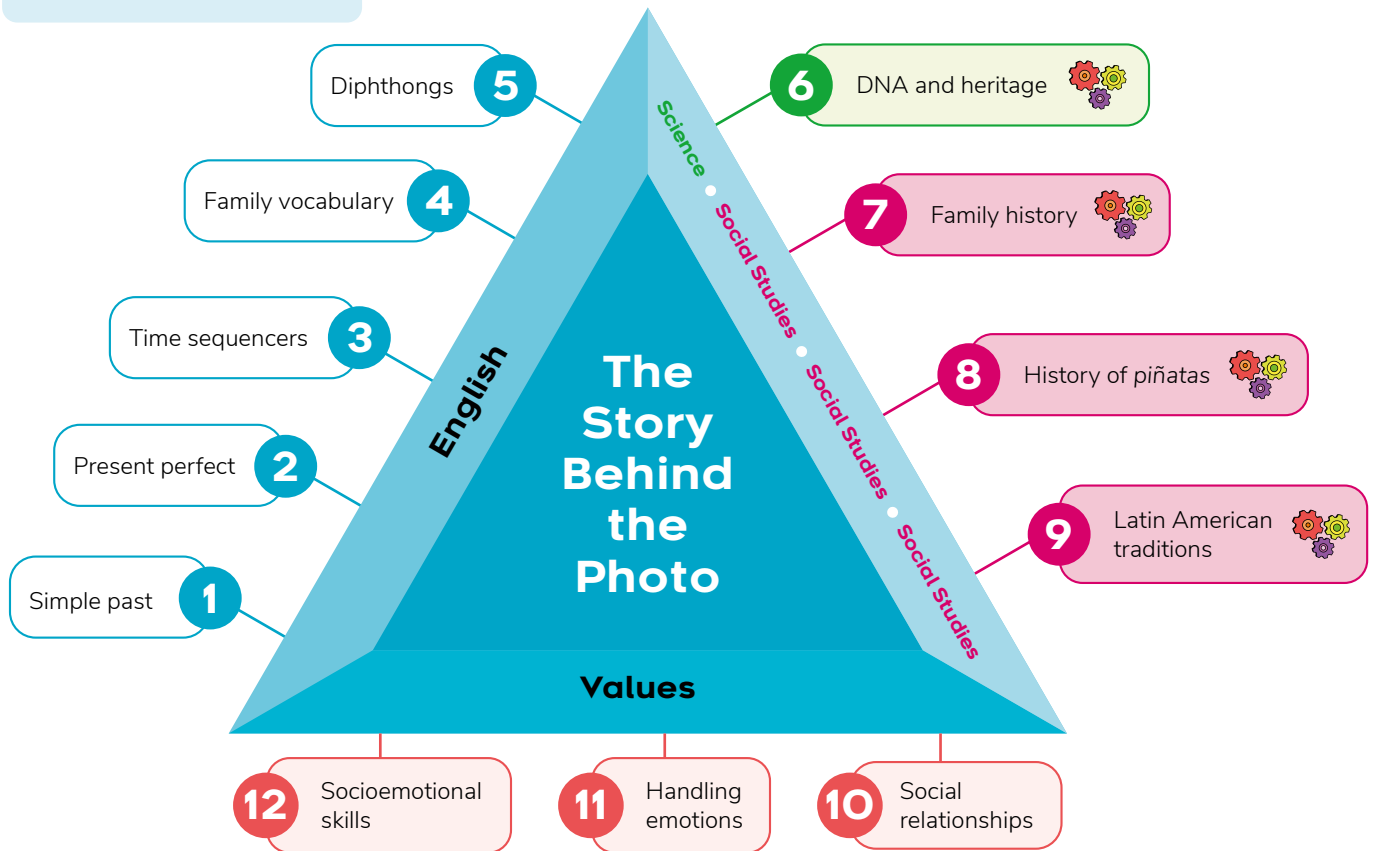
The Story Behind the Photo

English

Diphthongs 5

Family vocabulary 4

Time sequencers 3

Present perfect 2

Simple past 1

Science • Social Studies • Social Studies • Social Studies

6 DNA and heritage

7 Family history

8 History of piñatas

9 Latin American traditions

Values

12 Socioemotional skills

11 Handling emotions

10 Social relationships